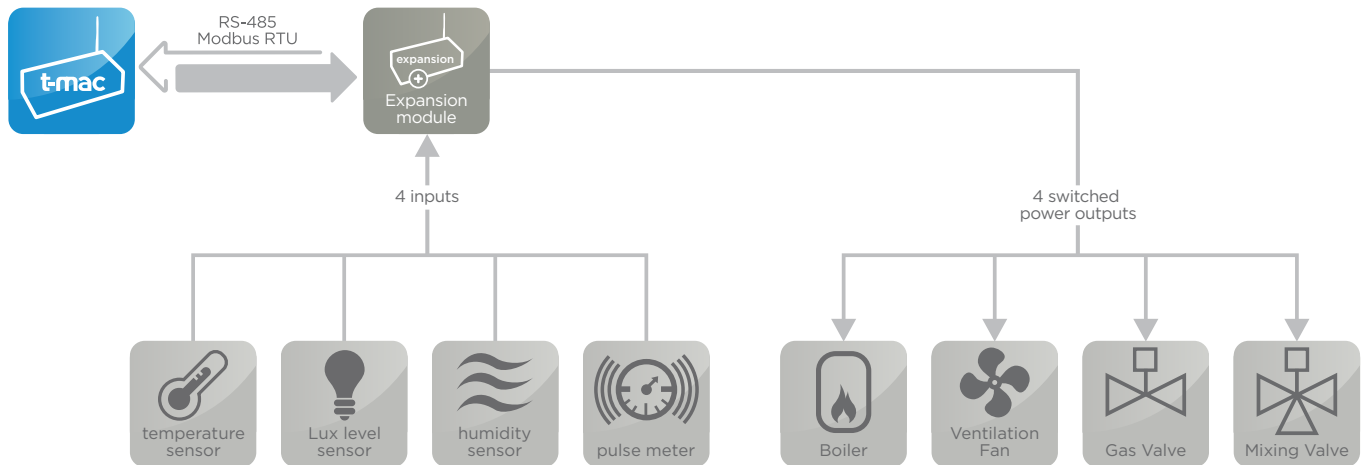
t-mac

RS-485
Modbus RTU

expansion
Expansion module

4 inputs

4 switched power outputs

temperature sensor

Lux level sensor

humidity sensor

pulse meter

Boiler

Ventilation Fan

Gas Valve

Mixing Valve